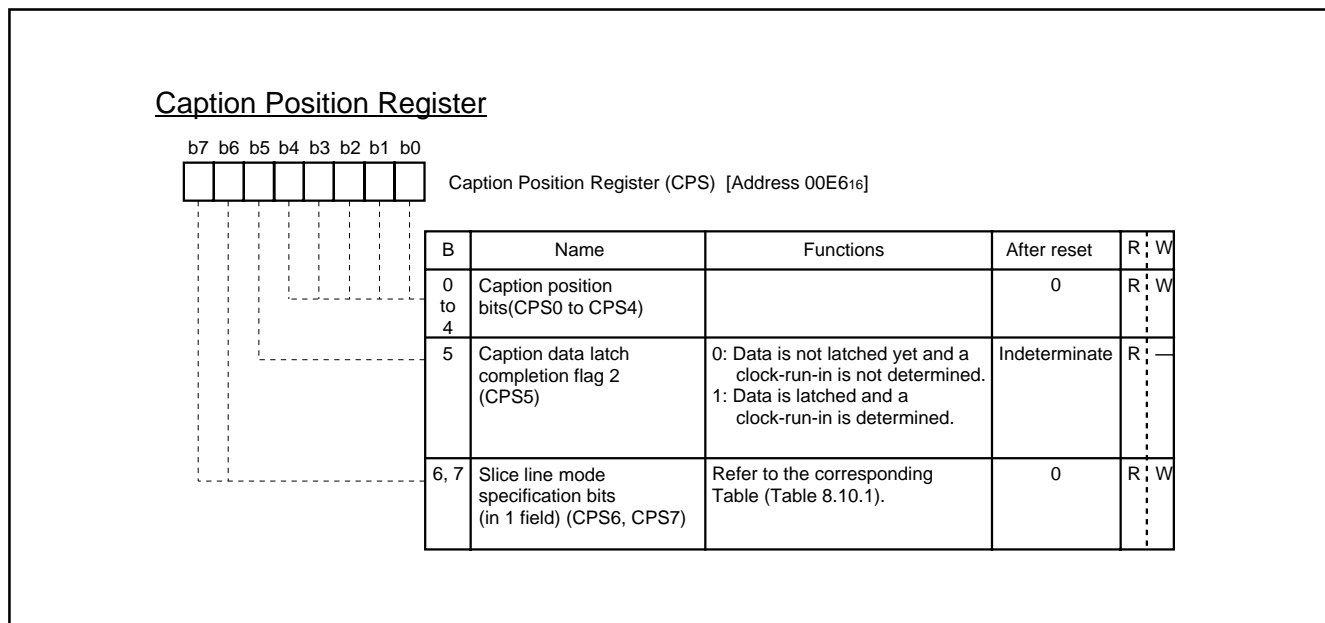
Caption Position Register

b7 b6 b5 b4 b3 b2 b1 b0

Caption Position Register (CPS) [Address 00E6$_{16}$]

| B | Name | Functions | After reset | R | W |
|---|---|---|---|---|---|
| 0 to 4 | Caption position bits(CPS0 to CPS4) | | 0 | R | W |
| 5 | Caption data latch completion flag 2 (CPS5) | 0: Data is not latched yet and a clock-run-in is not determined. 1: Data is latched and a clock-run-in is determined. | Indeterminate | R | — |
| 6, 7 | Slice line mode specification bits (in 1 field) (CPS6, CPS7) | Refer to the corresponding Table (Table 8.10.1). | 0 | R | W |